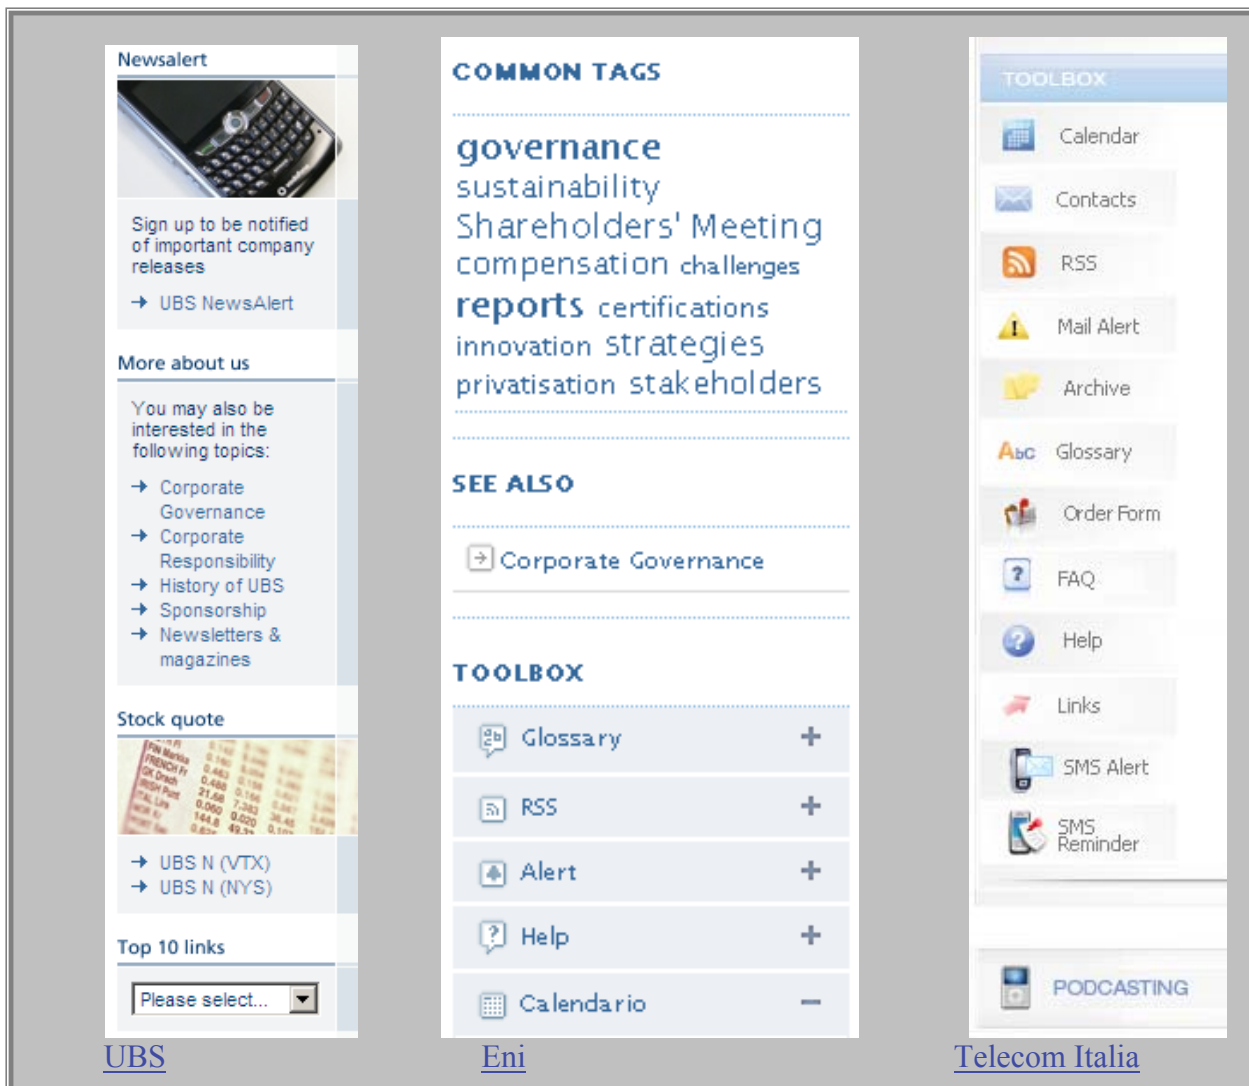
Newsalert

Sign up to be notified of important company releases

→ UBS NewsAlert

More about us

You may also be interested in the following topics:

→ Corporate Governance
→ Corporate Responsibility
→ History of UBS
→ Sponsorship
→ Newsletters & magazines

Stock quote

→ UBS N (VTX)
→ UBS N (NYS)

Top 10 links

Please select...

UBS

COMMON TAGS

governance sustainability Shareholders' Meeting compensation challenges reports certifications innovation strategies privatisation stakeholders

SEE ALSO

Corporate Governance

TOOLBOX

Glossary +

RSS +

Alert +

Help +

Calendario −

Eni

TOOLBOX

Calendar

Contacts

RSS

Mail Alert

Archive

Glossary

Order Form

FAQ

Help

Links

SMS Alert

SMS Reminder

PODCASTING

Telecom Italia